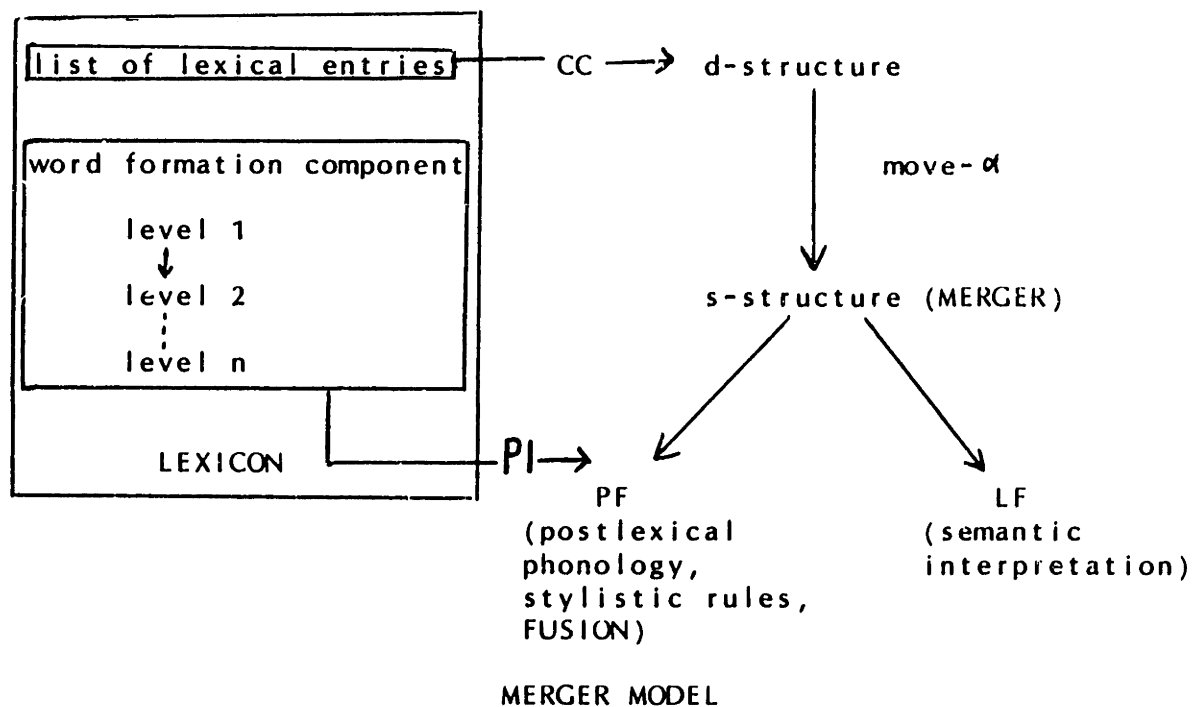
list of lexical entries — CC → d-structure

word formation component

level 1

level 2

level n

LEXICON

move-$\alpha$

s-structure (MERGER)

PI →

PF (postlexical phonology, stylistic rules, FUSION)

LF (semantic interpretation)

MERGER MODEL